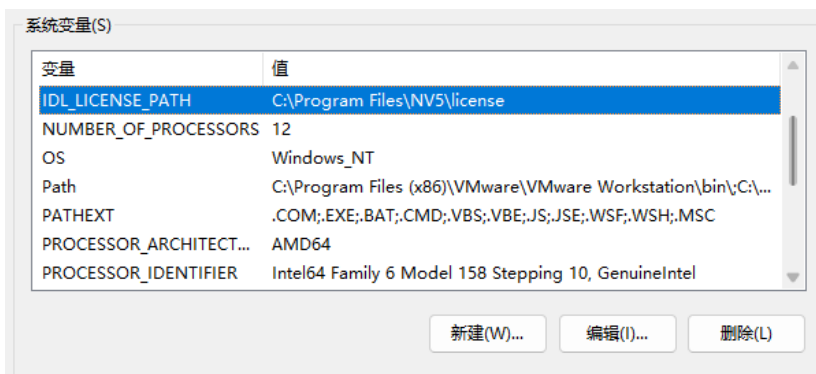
系统变量(S)

| 变量 | 值 |
|---|---|
| IDL_LICENSE_PATH | C:\Program Files\NV5\license |
| NUMBER_OF_PROCESSORS | 12 |
| OS | Windows_NT |
| Path | C:\Program Files (x86)\VMware\VMware Workstation\bin\;C:\... |
| PATHEXT | .COM;.EXE;.BAT;.CMD;.VBS;.VBE;.JS;.JSE;.WSF;.WSH;.MSC |
| PROCESSOR_ARCHITECT... | AMD64 |
| PROCESSOR_IDENTIFIER | Intel64 Family 6 Model 158 Stepping 10, GenuineIntel |

新建(W)... 编辑(I)... 删除(L)